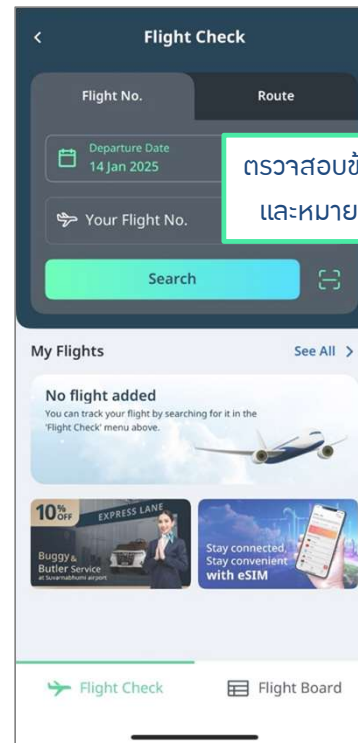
Flight Check

Flight No.
Route

Departure Date
14 Jan 2025

ตรวจสอบข้
และหมาย

Your Flight No.

Search

My Flights
See All >

No flight added
You can track your flight by searching for it in the 'Flight Check' menu above.

10% OFF
EXPRESS LANE
Buggy & Butler Service
at Suvarnabhumi airport

Stay connected,
Stay convenient
with eSIM

Flight Check
Flight Board